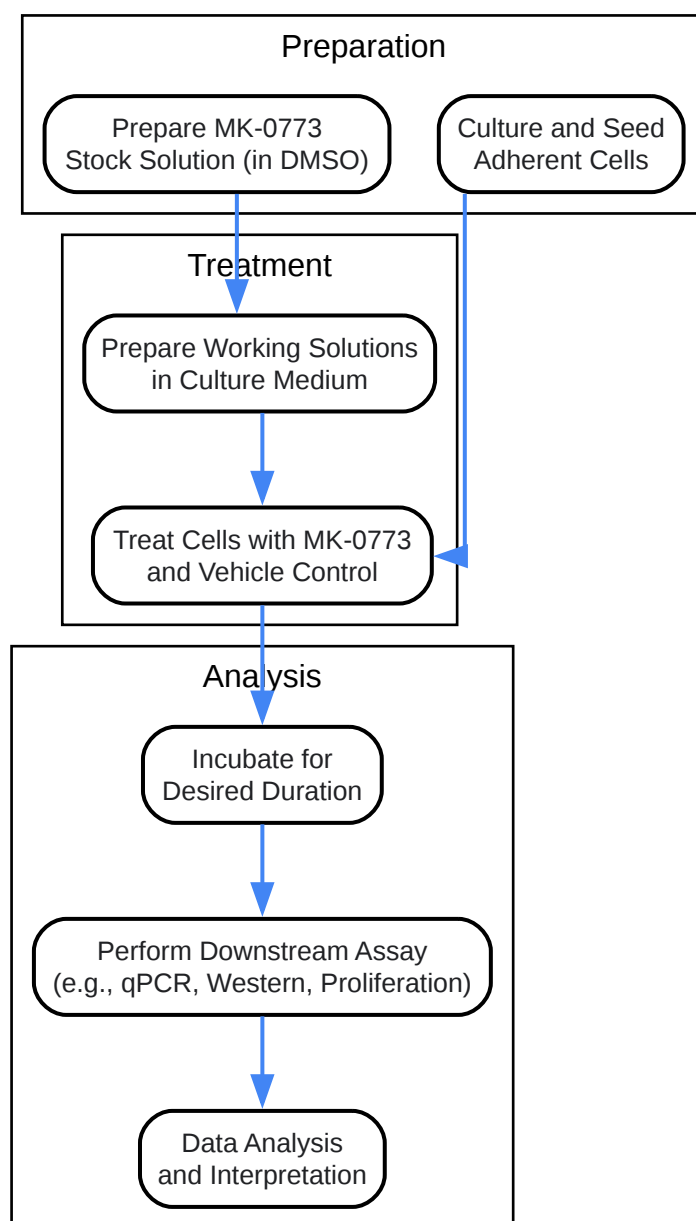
Preparation

Prepare MK-0773 Stock Solution (in DMSO)

Culture and Seed Adherent Cells

Treatment

Prepare Working Solutions in Culture Medium

Treat Cells with MK-0773 and Vehicle Control

Analysis

Incubate for Desired Duration

Perform Downstream Assay (e.g., qPCR, Western, Proliferation)

Data Analysis and Interpretation